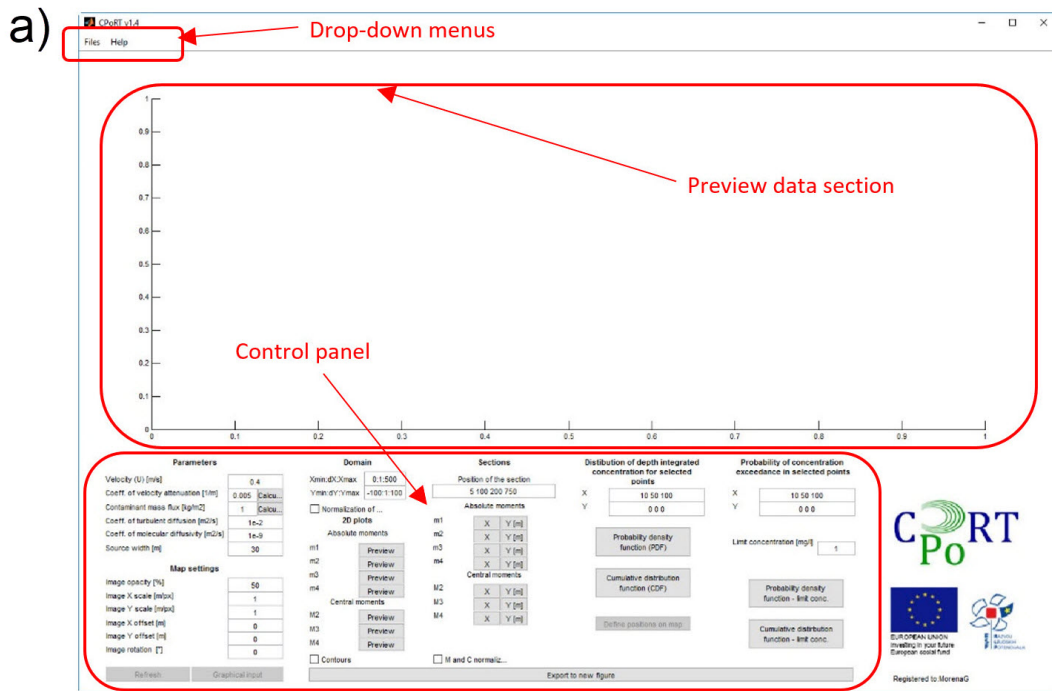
a)

CPoRT v1.4

Files Help

Drop-down menus

1
0.9
0.8
0.7
0.6
0.5
0.4
0.3
0.2
0.1
0
0 0.1 0.2 0.3 0.4 0.5 0.6 0.7 0.8 0.9 1

Preview data section

Control panel

Parameters

Velocity (U) [m/s] 0.4
Coeff. of velocity attenuation [1/m] 0.005 Calcu...
Contaminant mass flux [kg/m2] 1 Calcu...
Coeff. of turbulent diffusion [m2/s] 1e-2
Coeff. of molecular diffusivity [m2/s] 1e-9
Source width [m] 30

Map settings

Image opacity [%] 50
Image X scale [m/px] 1
Image Y scale [m/px] 1
Image X offset [m] 0
Image Y offset [m] 0
Image rotation [°] 0

Refresh Graphical input

Domain

Xmin:dX:Xmax 0:1:500
Ymin:dY:Ymax -100:1:100

Normalization of ...

2D plots
Absolute moments
m1 Preview
m2 Preview
m3 Preview
m4 Preview
Central moments
M2 Preview
M3 Preview
M4 Preview

Contours

Sections

Position of the section
5 100 200 750
Absolute moments
m1 X Y [m]
m2 X Y [m]
m3 X Y [m]
m4 X Y [m]
Central moments
M2 X Y [m]
M3 X Y [m]
M4 X Y [m]

M and C normaliz...

Export to new figure

Distibution of depth integrated concentration for selected points

X 10 50 100
Y 0 0 0

Probability density function (PDF)

Cumulative distribution function (CDF)

Define positions on map

Probability of concentration exceedance in selected points

X 10 50 100
Y 0 0 0

Limit concentration [mg/l] 1

Probability density function - limit conc.

Cumulative distribution function - limit conc.

CPoRT

EUROPEAN UNION
Investing in your future
European social fund

Registered to MorenaG